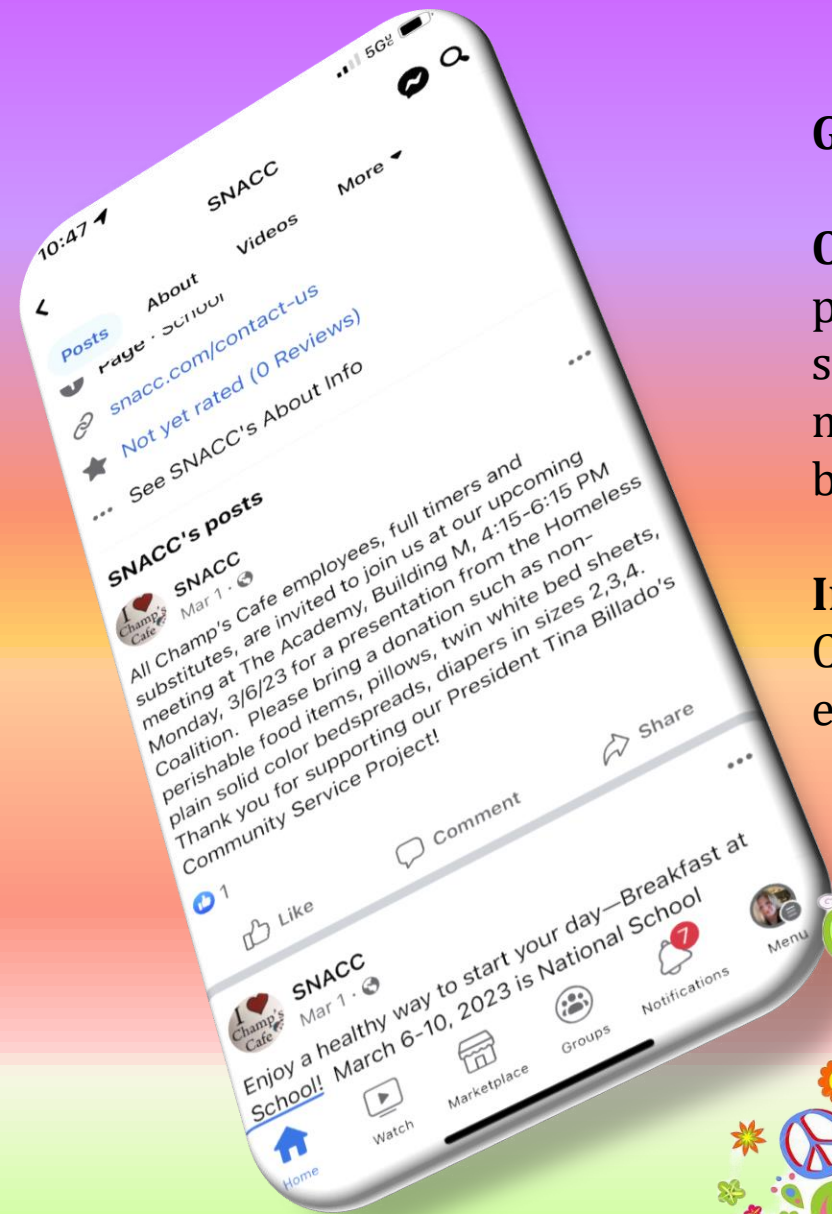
10:47
5G
SNACC
Posts About Videos More
Page · School
snacc.com/contact-us
Not yet rated (0 Reviews)
See SNACC's About Info
SNACC's posts
I Champ's Cafe
SNACC
Mar 1 ·
All Champ's Cafe employees, full timers and substitutes, are invited to join us at our upcoming meeting at The Academy, Building M, 4:15-6:15 PM Monday, 3/6/23 for a presentation from the Homeless Coalition. Please bring a donation such as non-perishable food items, pillows, twin white bed sheets, plain solid color bedspreads, diapers in sizes 2,3,4. Thank you for supporting our President Tina Billado's Community Service Project!
1
Like Comment Share
SNACC
Mar 1 ·
Enjoy a healthy way to start your day—Breakfast at School! March 6-10, 2023 is National School
Home Watch Marketplace Groups 7 Notifications Menu

G

C
p
s
n
b

I
C
e